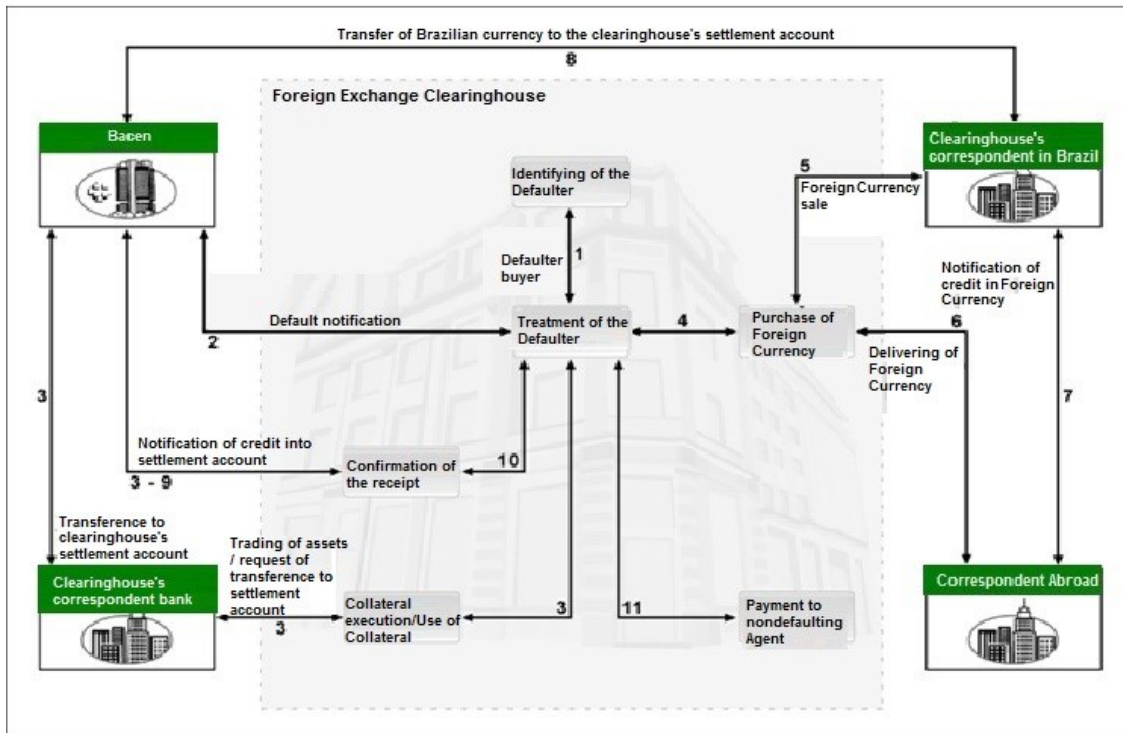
Transfer of Brazilian currency to the clearinghouse's settlement account

8

Foreign Exchange Clearinghouse

Bacen

Clearinghouse's correspondent in Brazil

Identifying of the Defaulter

5

Foreign Currency sale

1

Defaulter buyer

Notification of credit in Foreign Currency

Default notification

Treatment of the Defaulter

4

Purchase of Foreign Currency

6

2

Delivering of Foreign Currency

3

7

Notification of credit into settlement account

10

Confirmation of the receipt

3 - 9

Transference to clearinghouse's settlement account

Trading of assets / request of transference to settlement account

Clearinghouse's correspondent bank

3

Collateral execution/Use of Collateral

3

11

Payment to nondefaulting Agent

Correspondent Abroad